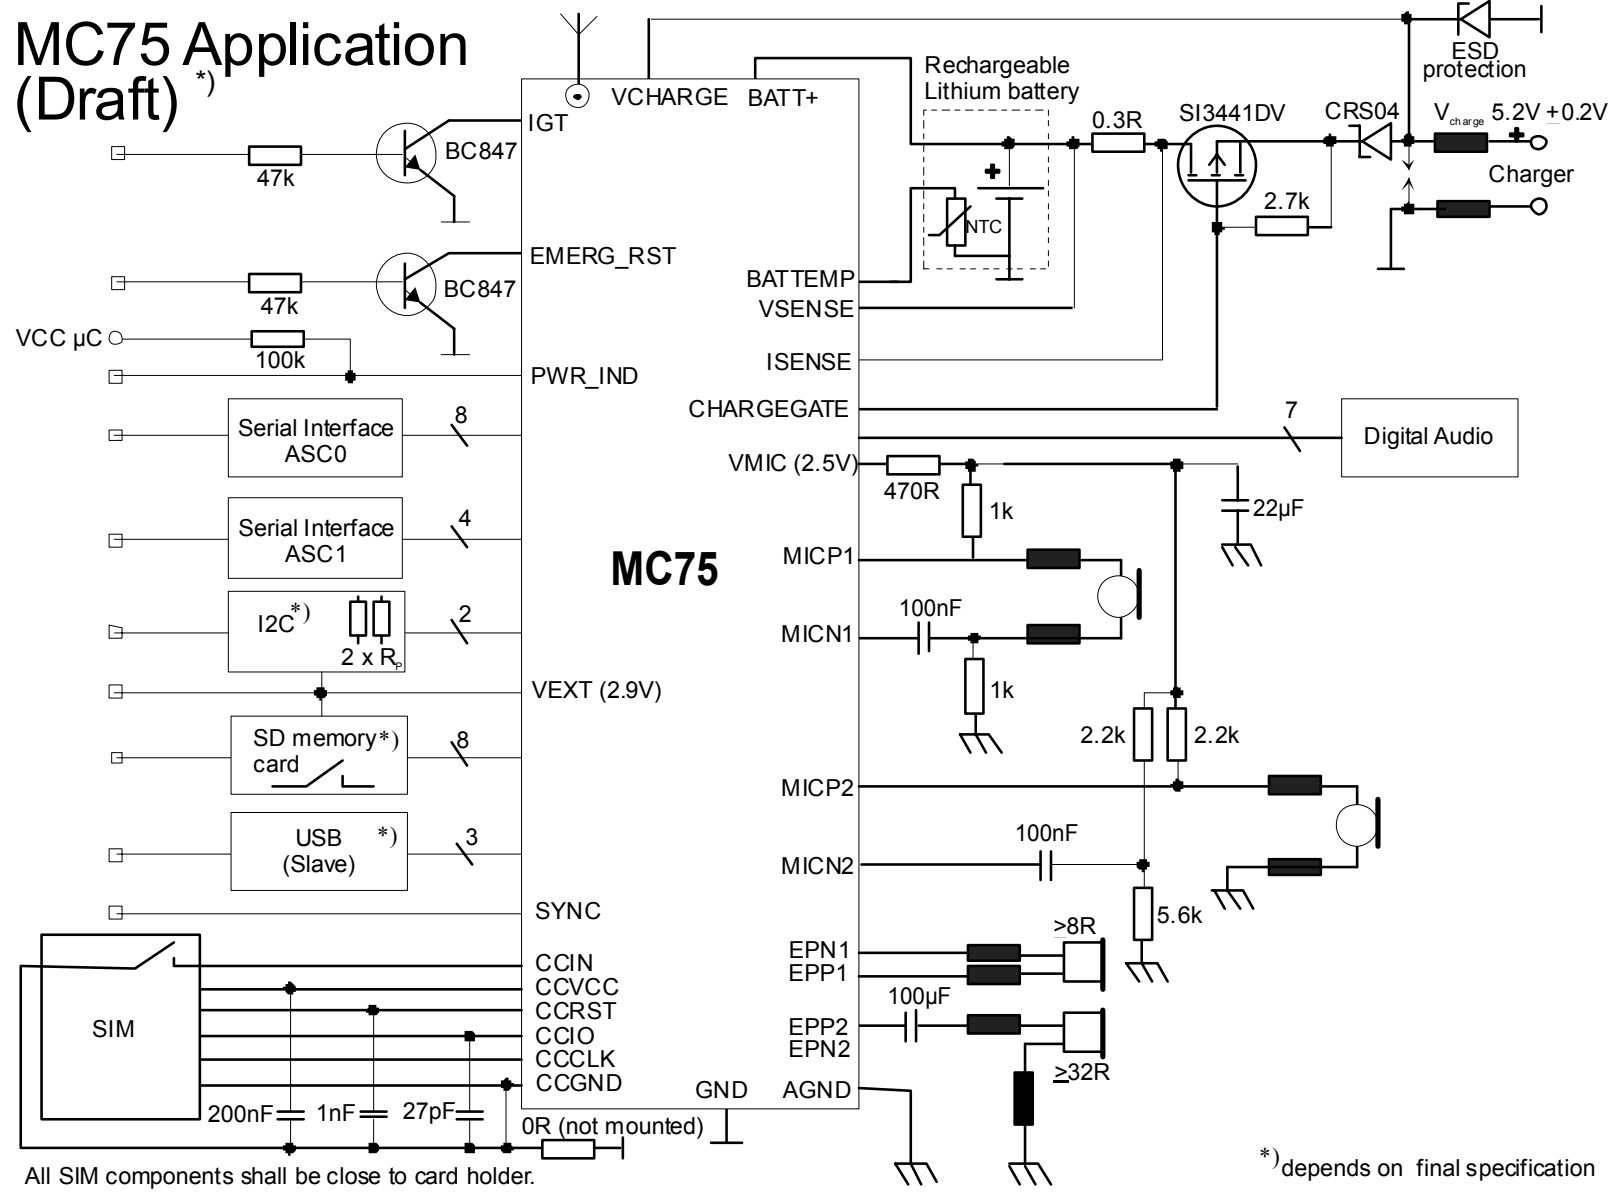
MC75 Application (Draft) *)

ESD protection
Rechargeable Lithium battery
VCHARGE BATT+
IGT
BC847
47k
0.3R
SI3441DV
CRS04
$V_{charge}$ 5.2V $\pm$0.2V
Charger
NTC
2.7k
EMERG_RST
BC847
47k
BATTEMP
VSENSE
VCC µC
100k
ISENSE
PWR_IND
CHARGEGATE
Serial Interface ASC0
8
7
Digital Audio
VMIC (2.5V)
470R
1k
22µF
Serial Interface ASC1
4
MC75
MICP1
I2C*)
2 x $R_P$
2
100nF
MICN1
1k
VEXT (2.9V)
SD memory*) card
8
2.2k
2.2k
MICP2
USB (Slave)
*)
3
100nF
MICN2
SYNC
5.6k
>8R
EPN1
EPP1
CCIN
CCVCC
CCRST
SIM
CCIO
CCCLK
CCGND
100µF
EPP2
EPN2
≥32R
GND
AGND
200nF
1nF
27pF
0R (not mounted)
All SIM components shall be close to card holder.
*)depends on final specification